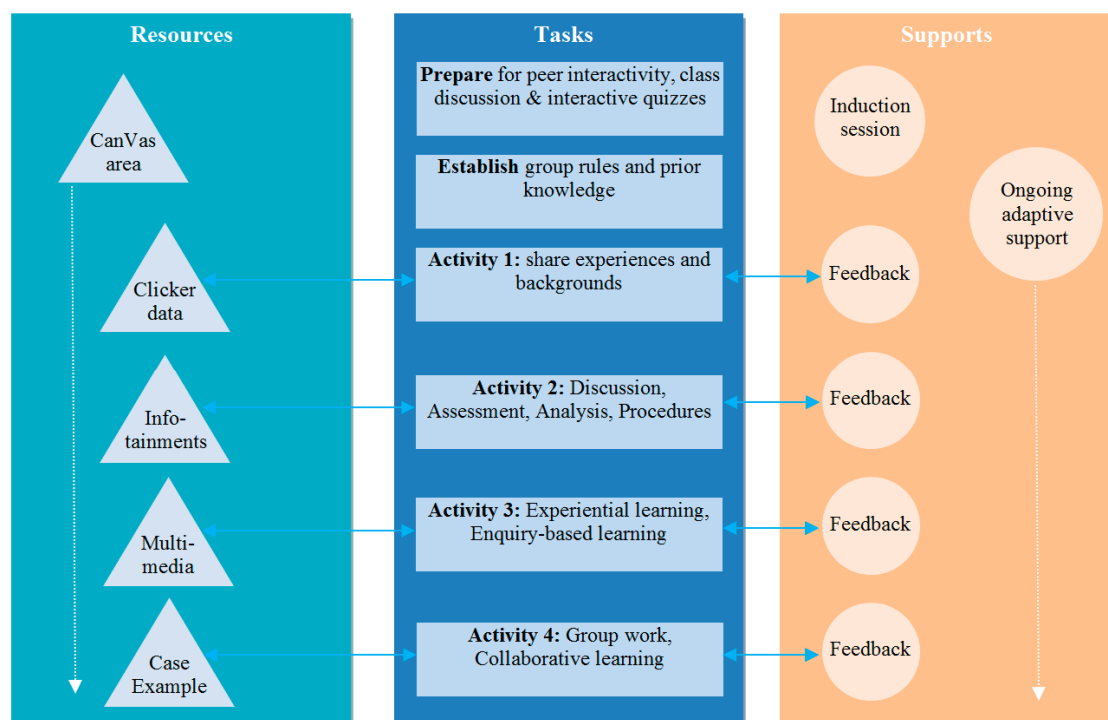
Resources

CanVas area

Clicker data

Info-tainments

Multi-media

Case Example

Tasks

**Prepare** for peer interactivity, class discussion & interactive quizzes

**Establish** group rules and prior knowledge

**Activity 1:** share experiences and backgrounds

**Activity 2:** Discussion, Assessment, Analysis, Procedures

**Activity 3:** Experiential learning, Enquiry-based learning

**Activity 4:** Group work, Collaborative learning

Supports

Induction session

Ongoing adaptive support

Feedback

Feedback

Feedback

Feedback